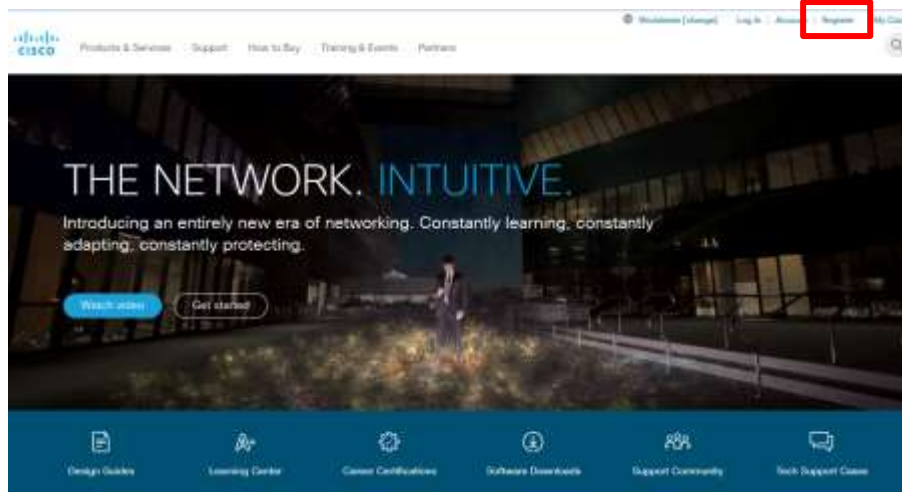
Worldwide [change] Log In Account Register My Ci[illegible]

CISCO Products & Services Support How to Buy Training & Events Partners

THE NETWORK. INTUITIVE.

Introducing an entirely new era of networking. Constantly learning, constantly adapting, constantly protecting.

Watch video Get started

Design Guides Learning Center Career Certifications Software Downloads Support Community Tech Support Cases